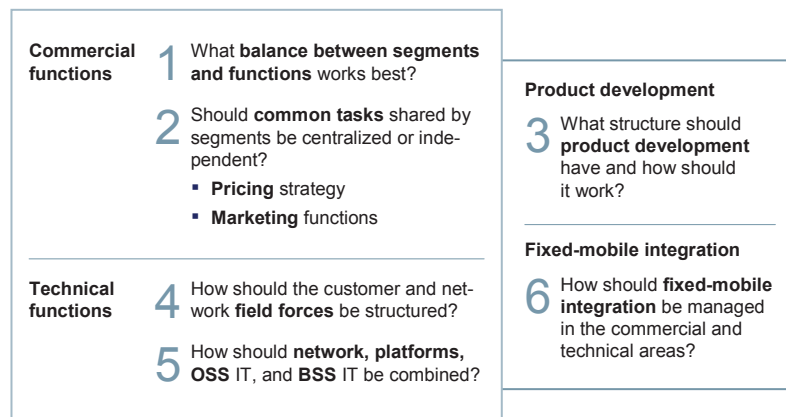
Commercial functions

1 What balance between segments and functions works best?

2 Should common tasks shared by segments be centralized or independent?

- Pricing strategy
- Marketing functions

Technical functions

4 How should the customer and network field forces be structured?

5 How should network, platforms, OSS IT, and BSS IT be combined?

Product development

3 What structure should product development have and how should it work?

Fixed-mobile integration

6 How should fixed-mobile integration be managed in the commercial and technical areas?